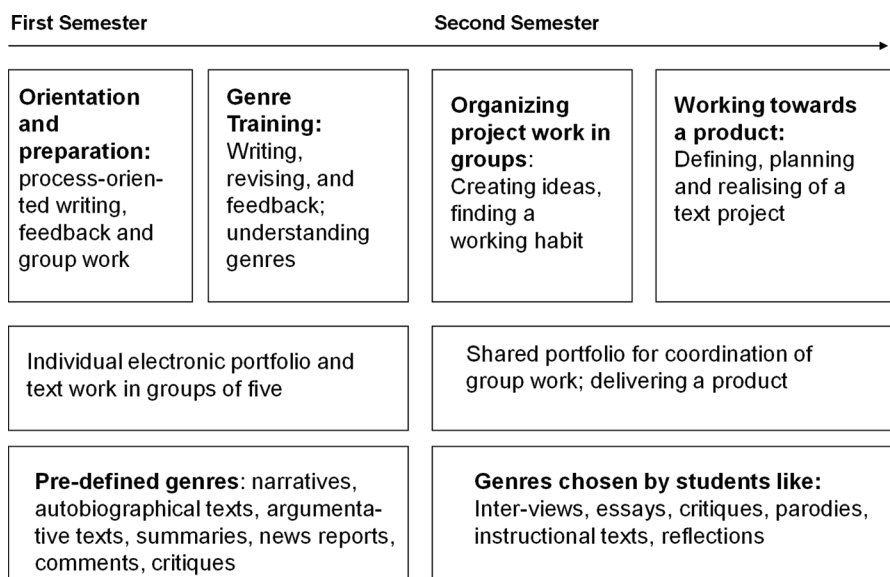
First Semester

Second Semester

Orientation and preparation: process-oriented writing, feedback and group work

Genre Training: Writing, revising, and feedback; understanding genres

Organizing project work in groups: Creating ideas, finding a working habit

Working towards a product: Defining, planning and realising of a text project

Individual electronic portfolio and text work in groups of five

Shared portfolio for coordination of group work; delivering a product

Pre-defined genres: narratives, autobiographical texts, argumentative texts, summaries, news reports, comments, critiques

Genres chosen by students like: Inter-views, essays, critiques, parodies, instructional texts, reflections